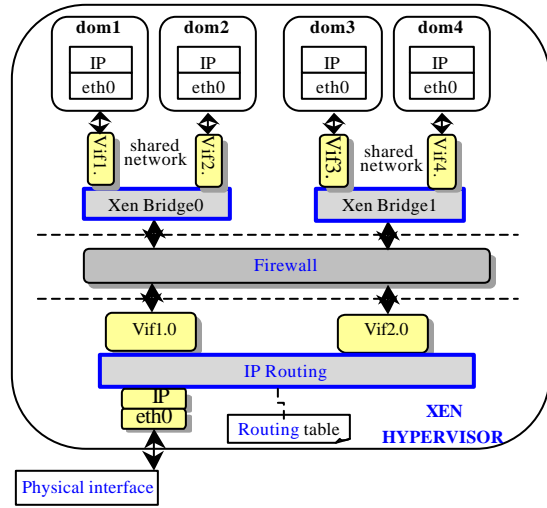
dom1
IP
eth0

dom2
IP
eth0

dom3
IP
eth0

dom4
IP
eth0

Vif1.
shared network
Vif2.

Vif3.
shared network
Vif4.

Xen Bridge0

Xen Bridge1

Firewall

Vif1.0

Vif2.0

IP Routing

IP
eth0

Routing table

XEN HYPERVISOR

Physical interface